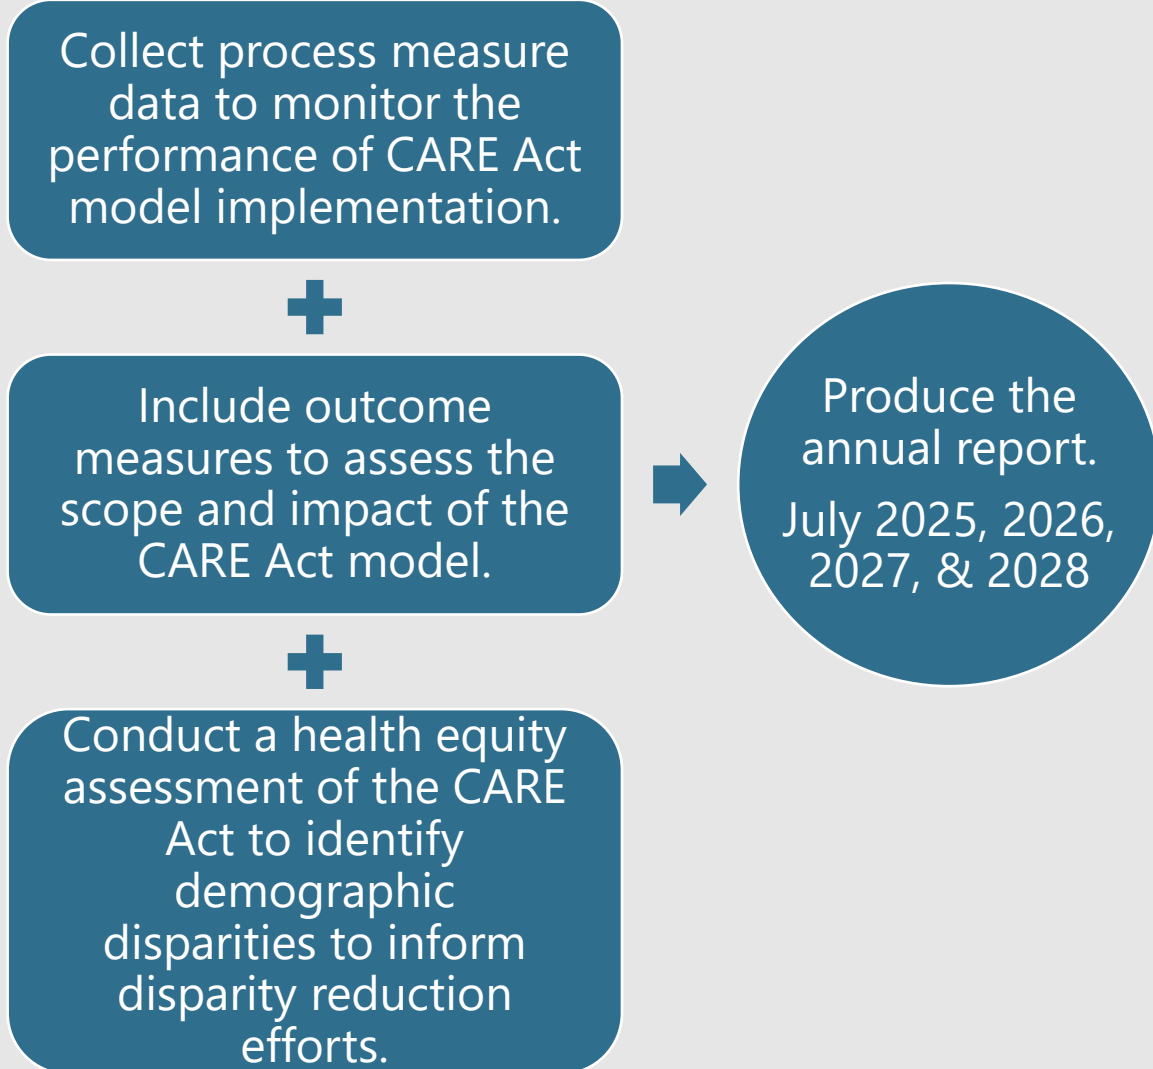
Collect process measure data to monitor the performance of CARE Act model implementation.

Include outcome measures to assess the scope and impact of the CARE Act model.

Conduct a health equity assessment of the CARE Act to identify demographic disparities to inform disparity reduction efforts.

Produce the annual report.

July 2025, 2026, 2027, & 2028